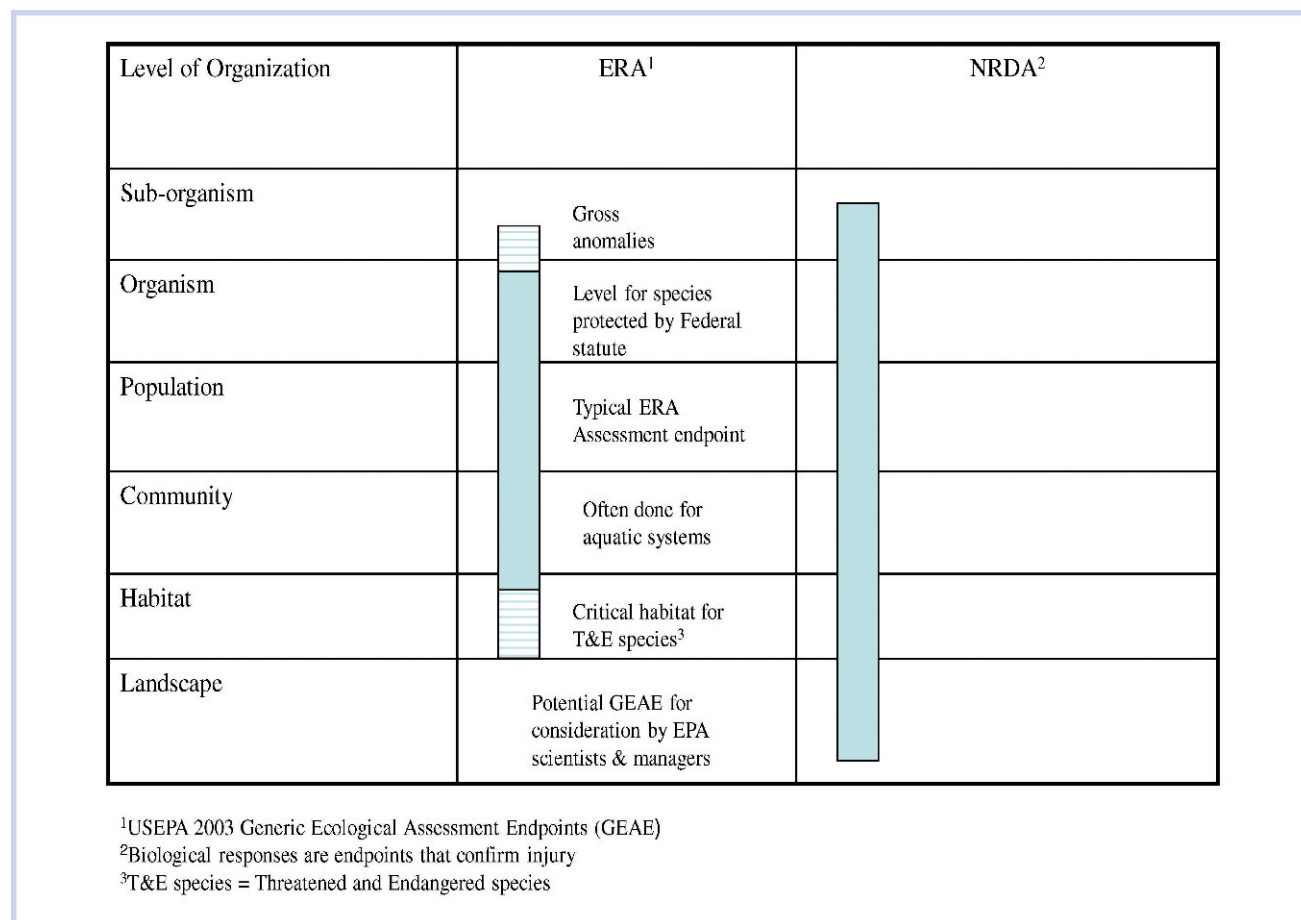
| Level of Organization | ERA$^1$ | NRDA$^2$ |
|---|---|---|
| Sub-organism | Gross anomalies | |
| Organism | Level for species protected by Federal statute | |
| Population | Typical ERA Assessment endpoint | |
| Community | Often done for aquatic systems | |
| Habitat | Critical habitat for T&E species$^3$ | |
| Landscape | Potential GEAE for consideration by EPA scientists & managers | |

$^1$USEPA 2003 Generic Ecological Assessment Endpoints (GEAE)
$^2$Biological responses are endpoints that confirm injury
$^3$T&E species = Threatened and Endangered species